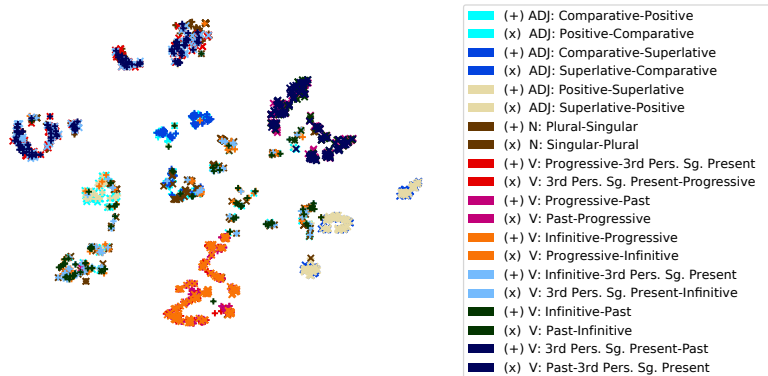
(+) ADJ: Comparative-Positive
(x) ADJ: Positive-Comparative
(+) ADJ: Comparative-Superlative
(x) ADJ: Superlative-Comparative
(+) ADJ: Positive-Superlative
(x) ADJ: Superlative-Positive
(+) N: Plural-Singular
(x) N: Singular-Plural
(+) V: Progressive-3rd Pers. Sg. Present
(x) V: 3rd Pers. Sg. Present-Progressive
(+) V: Progressive-Past
(x) V: Past-Progressive
(+) V: Infinitive-Progressive
(x) V: Progressive-Infinitive
(+) V: Infinitive-3rd Pers. Sg. Present
(x) V: 3rd Pers. Sg. Present-Infinitive
(+) V: Infinitive-Past
(x) V: Past-Infinitive
(+) V: 3rd Pers. Sg. Present-Past
(x) V: Past-3rd Pers. Sg. Present